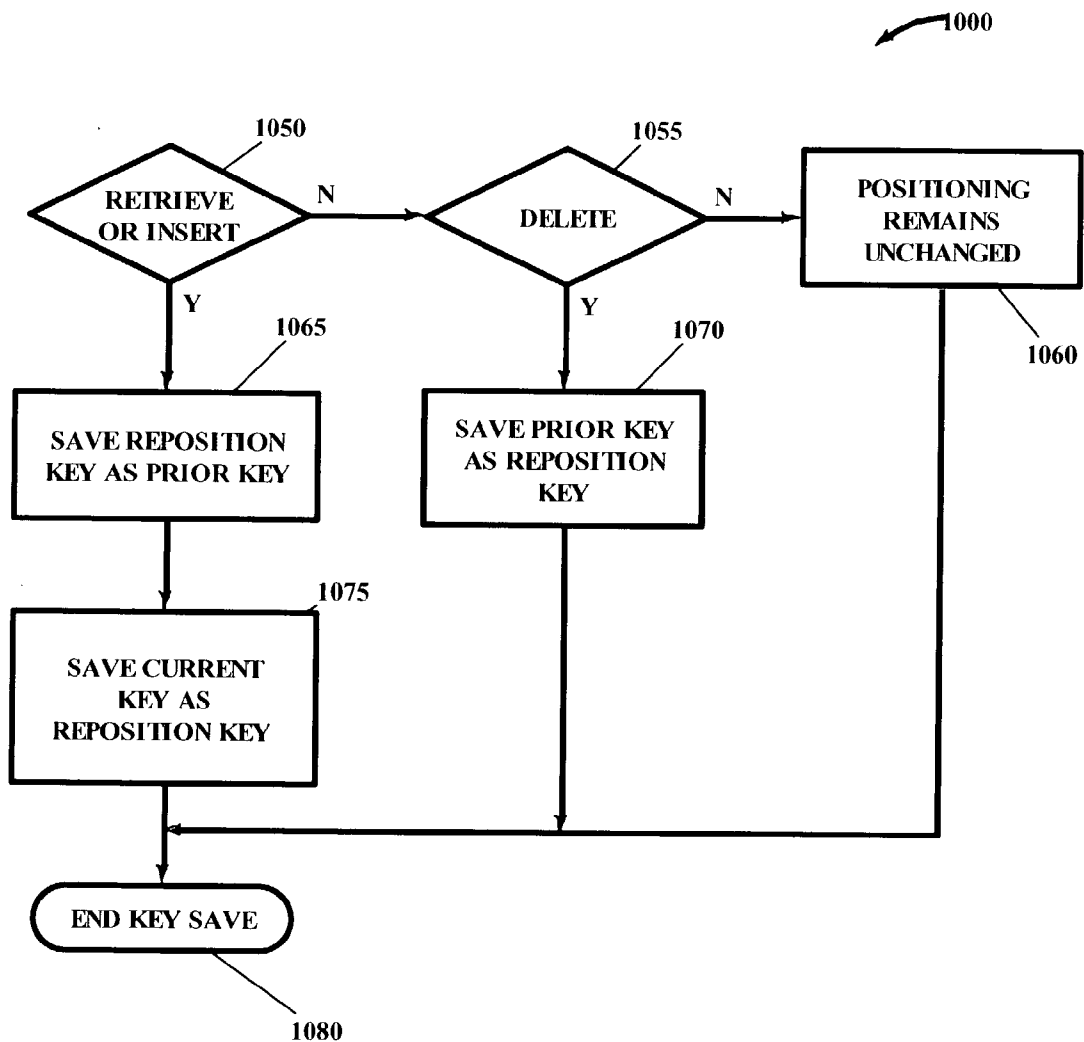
1000

1050

RETRIEVE OR INSERT

N

1055

DELETE

N

POSITIONING REMAINS UNCHANGED

Y

1065

Y

1070

1060

SAVE REPOSITION KEY AS PRIOR KEY

SAVE PRIOR KEY AS REPOSITION KEY

1075

SAVE CURRENT KEY AS REPOSITION KEY

END KEY SAVE

1080